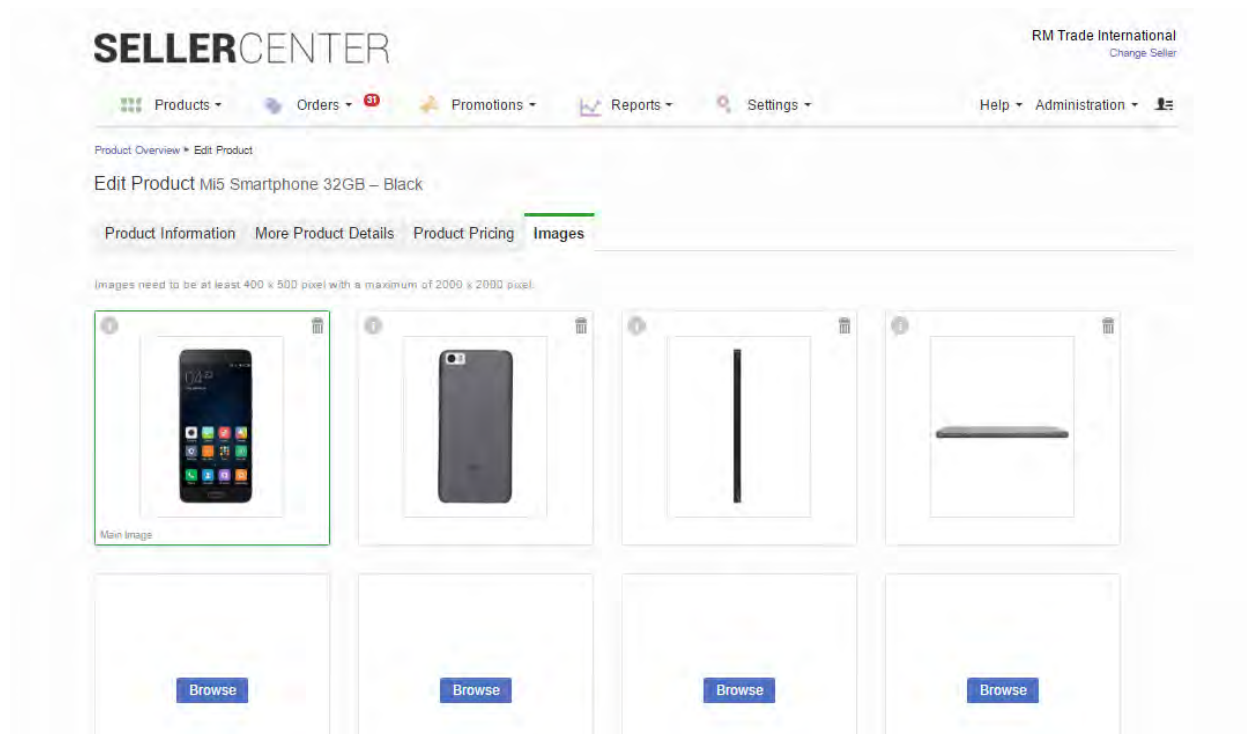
SELLERCENTER

RM Trade International
Change Seller

Products ▾ Orders ▾ 31 Promotions ▾ Reports ▾ Settings ▾ Help ▾ Administration ▾

Product Overview ▸ Edit Product

Edit Product Mi5 Smartphone 32GB – Black

Product Information | More Product Details | Product Pricing | Images

Images need to be at least 400 x 500 pixel with a maximum of 2000 x 2000 pixel.

04

Main Image

Browse

Browse

Browse

Browse